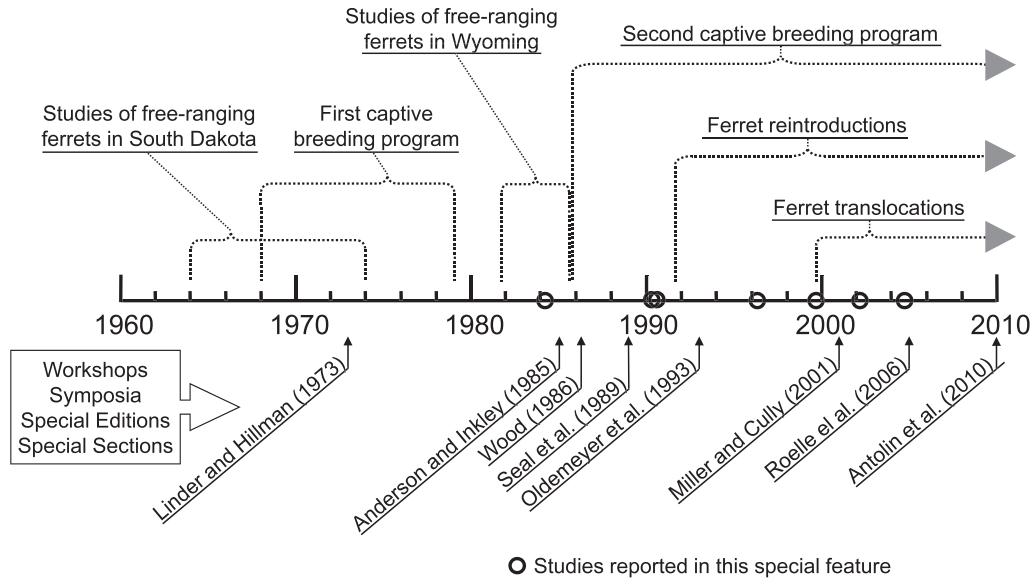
Studies of free-ranging ferrets in Wyoming

Second captive breeding program

Studies of free-ranging ferrets in South Dakota

First captive breeding program

Ferret reintroductions

Ferret translocations

1960

1970

1980

1990

2000

2010

Workshops
Symposia
Special Editions
Special Sections

Linder and Hillman (1973)

Anderson and Inkley (1985)

Wood (1986)

Seal et al. (1989)

Oldemeyer et al. (1993)

Miller and Cully (2001)

Roelle el al. (2006)

Antolin et al. (2010)

Studies reported in this special feature